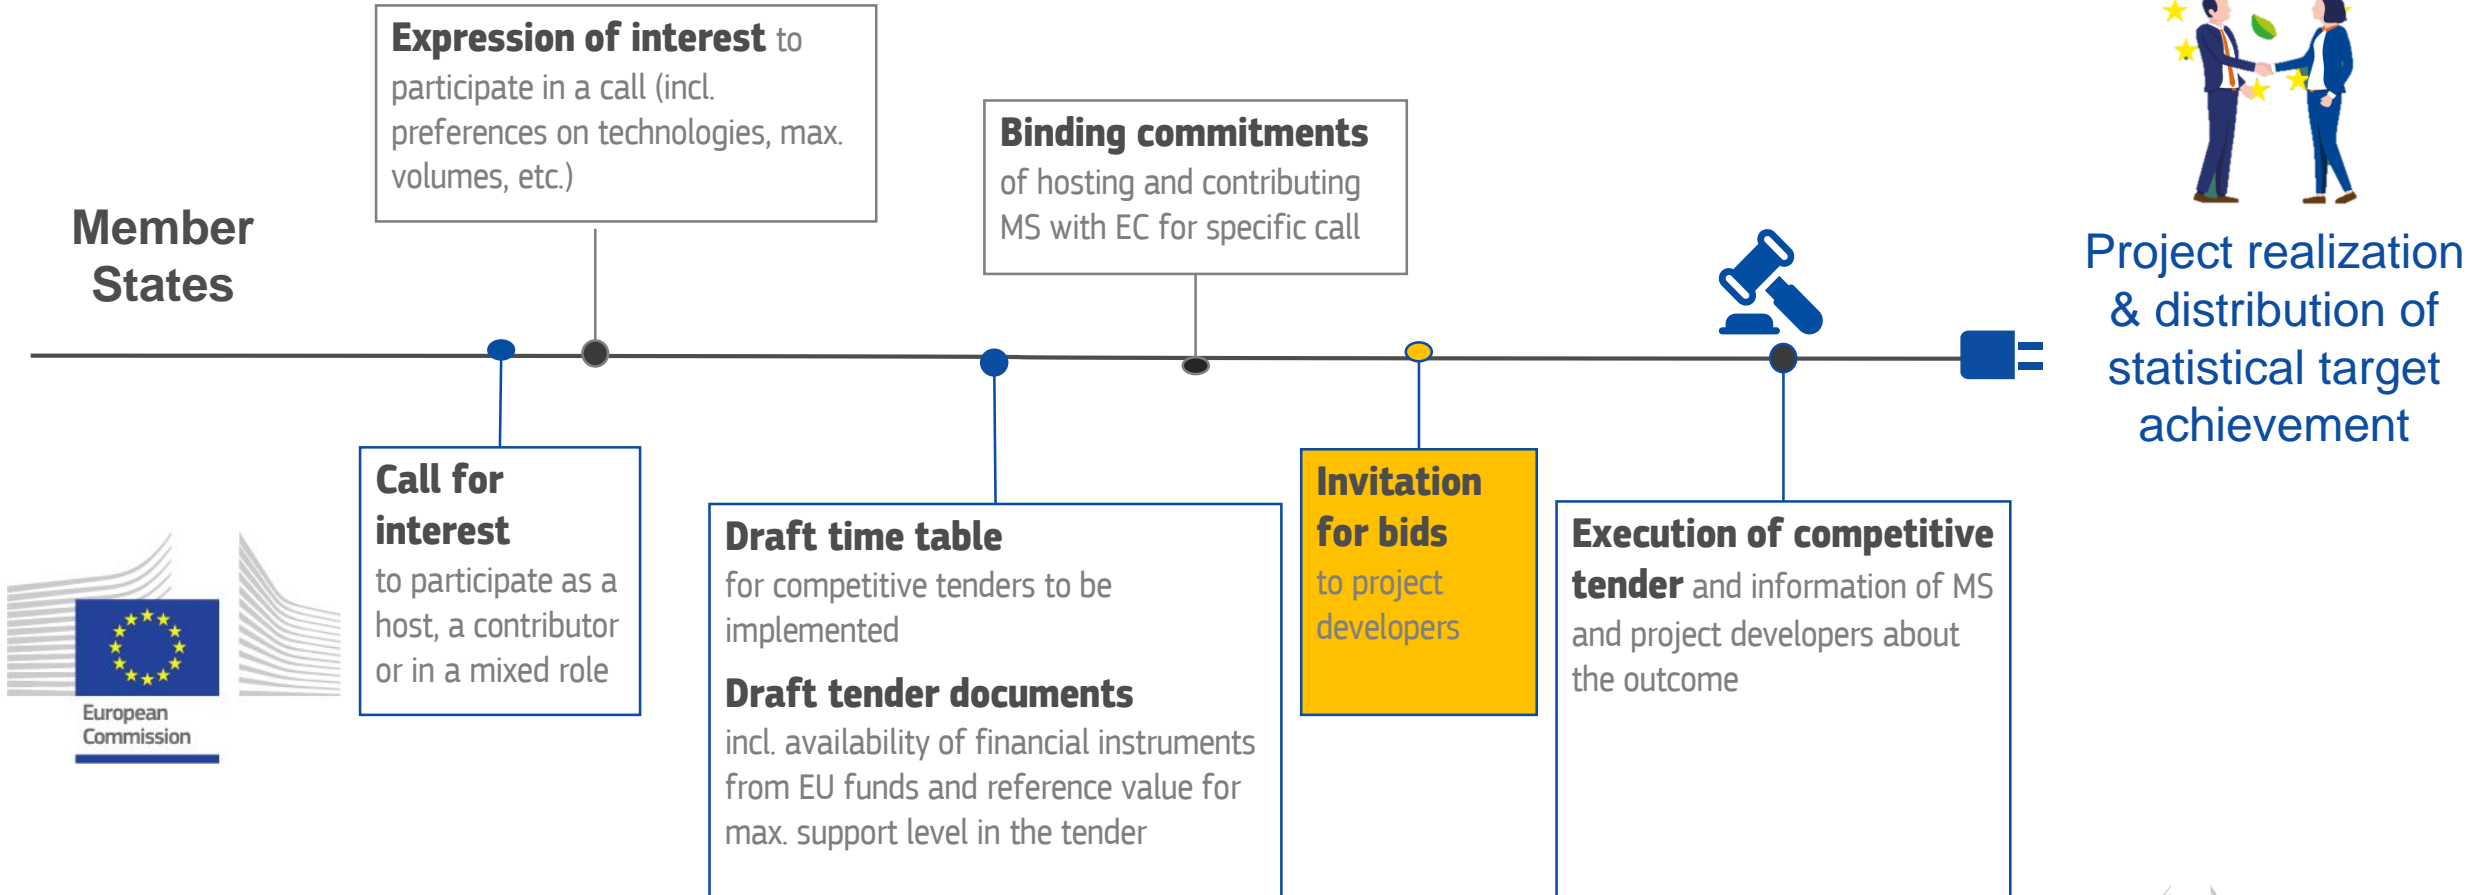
Expression of interest to participate in a call (incl. preferences on technologies, max. volumes, etc.)

Binding commitments of hosting and contributing MS with EC for specific call

Member States

Project realization & distribution of statistical target achievement

Call for interest to participate as a host, a contributor or in a mixed role

European Commission

Draft time table for competitive tenders to be implemented

Draft tender documents incl. availability of financial instruments from EU funds and reference value for max. support level in the tender

Invitation for bids to project developers

Execution of competitive tender and information of MS and project developers about the outcome